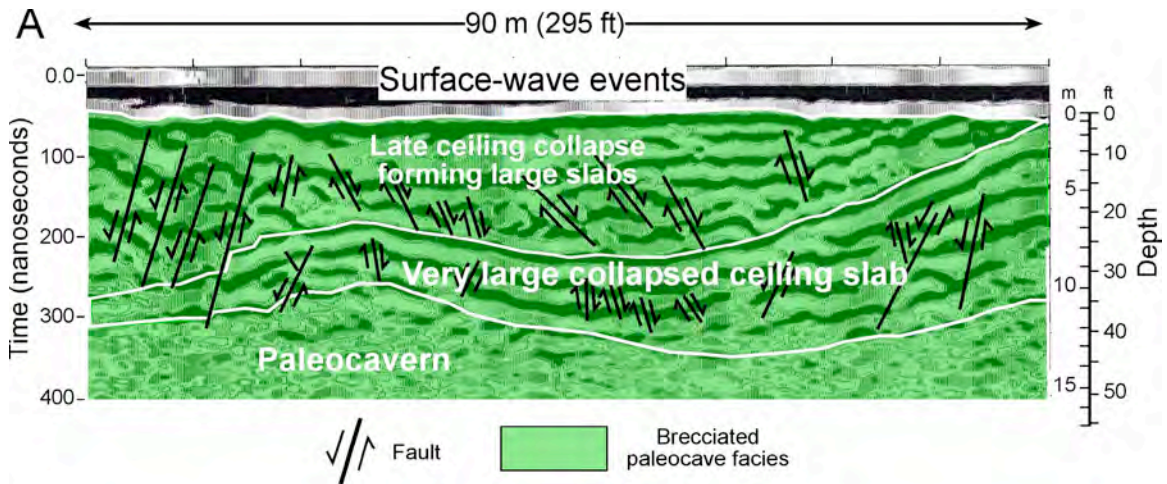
A

90 m (295 ft)

Surface-wave events

Late ceiling collapse forming large slabs

Very large collapsed ceiling slab

Paleocavern

Time (nanoseconds)

0.0
100
200
300
400

m
0
5
10
15

ft
0
10
20
30
40
50

Depth

Fault

Brecciated paleocave facies